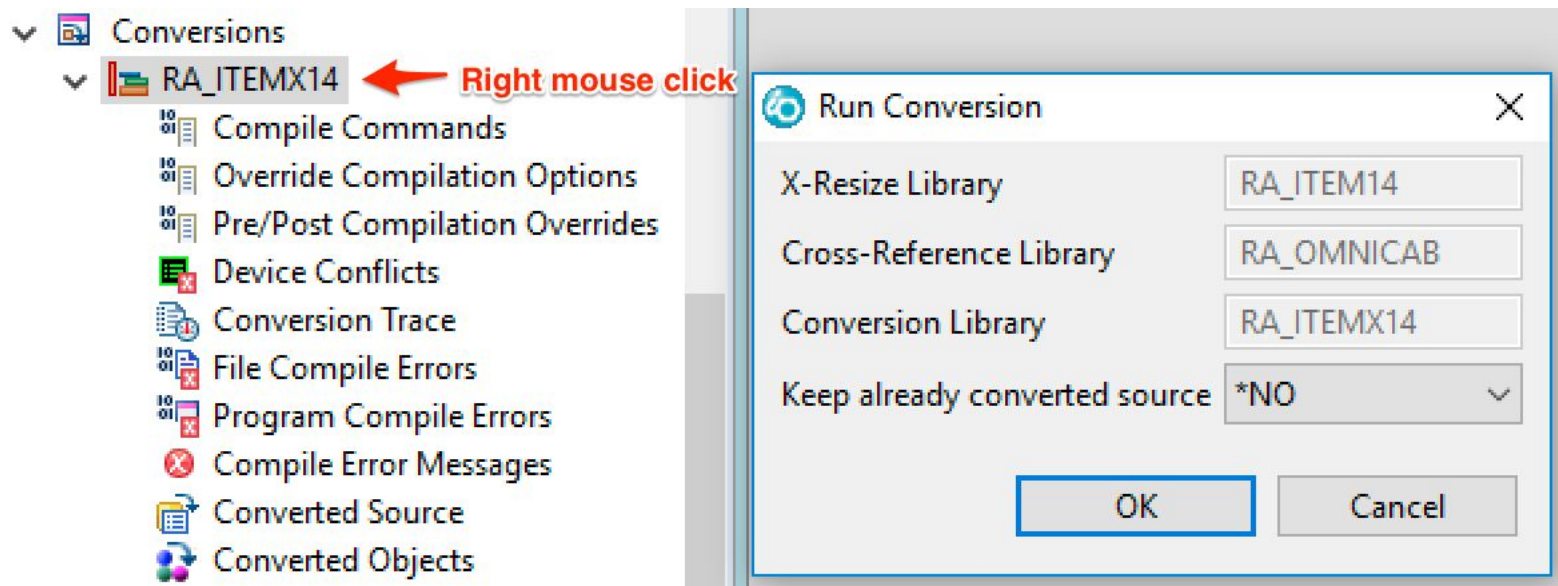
Conversions
RA_ITEMX14
Right mouse click
Compile Commands
Override Compilation Options
Pre/Post Compilation Overrides
Device Conflicts
Conversion Trace
File Compile Errors
Program Compile Errors
Compile Error Messages
Converted Source
Converted Objects

Run Conversion
X-Resize Library RA_ITEM14
Cross-Reference Library RA_OMNICAB
Conversion Library RA_ITEMX14
Keep already converted source *NO
OK
Cancel